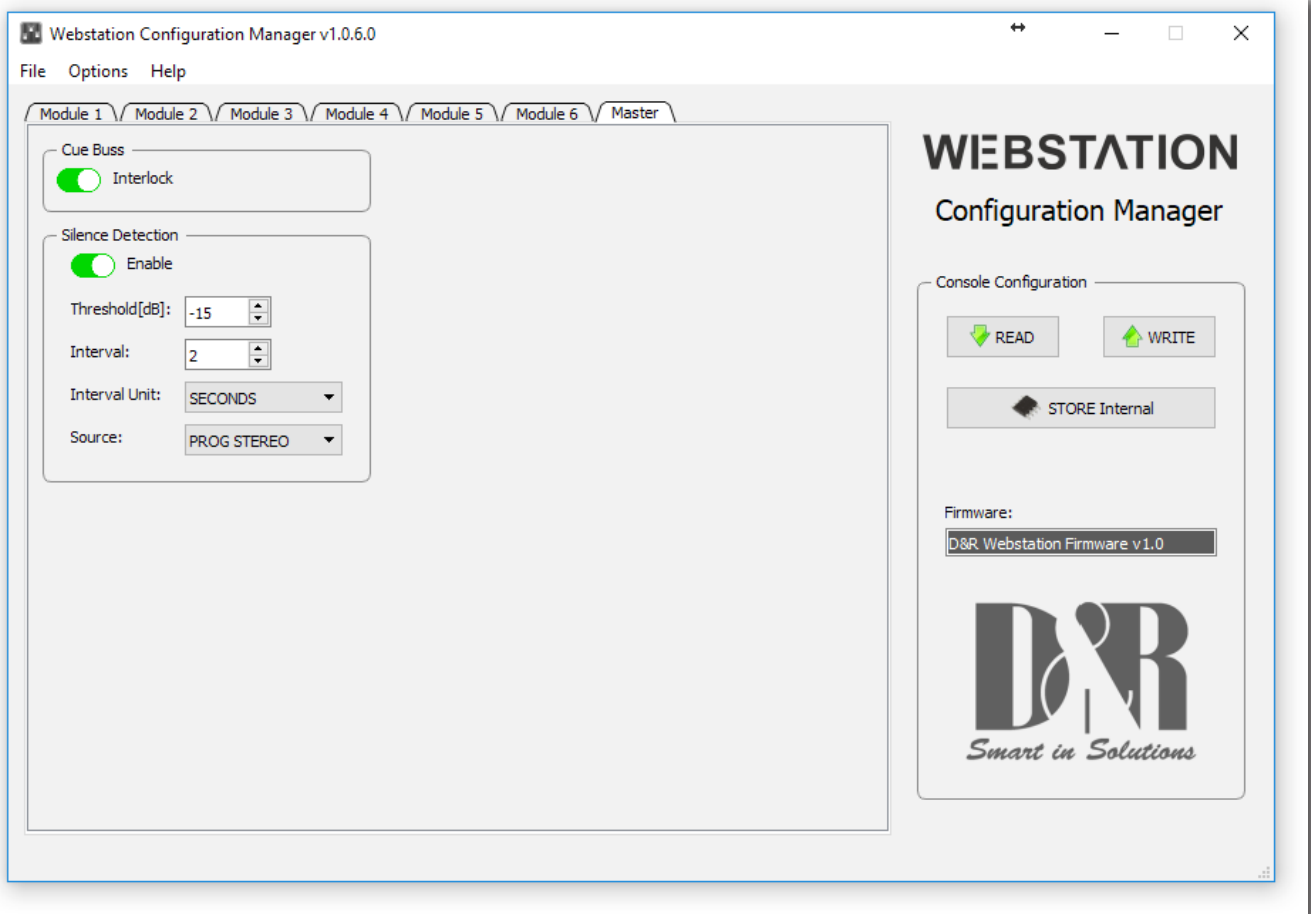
Webstation Configuration Manager v1.0.6.0

File Options Help

Module 1 Module 2 Module 3 Module 4 Module 5 Module 6 Master

Cue Buss

Interlock

Silence Detection

Enable

Threshold[dB]: -15

Interval: 2

Interval Unit: SECONDS

Source: PROG STEREO

WEBSTATION

Configuration Manager

Console Configuration

READ

WRITE

STORE Internal

Firmware:

D&R Webstation Firmware v1.0

D&R

Smart in Solutions